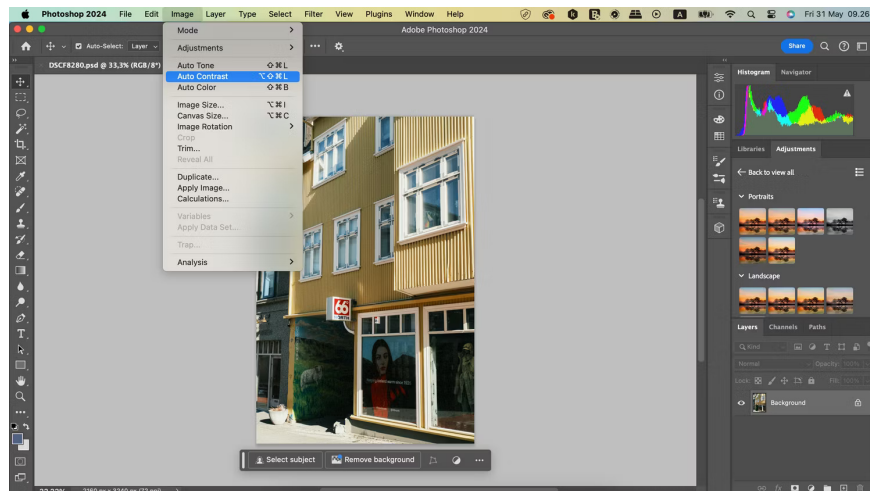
Photoshop 2024 File Edit Image Layer Type Select Filter View Plugins Window Help

Fri 31 May 09.26

Adobe Photoshop 2024

Auto-Select: Layer

Share

DSCF8280.psd @ 33,3% (RGB/8*)

Mode
Adjustments
Auto Tone ⇧⌘L
Auto Contrast ⌥⇧⌘L
Auto Color ⇧⌘B
Image Size... ⌥⌘I
Canvas Size... ⌥⌘C
Image Rotation
Crop
Trim...
Reveal All
Duplicate...
Apply Image...
Calculations...
Variables
Apply Data Set...
Trap...
Analysis

Histogram Navigator

Libraries Adjustments

Back to view all

Portraits

Landscape

Layers Channels Paths

Kind

Normal Opacity: 100%

Lock: Fill: 100%

Background

Select subject Remove background

66